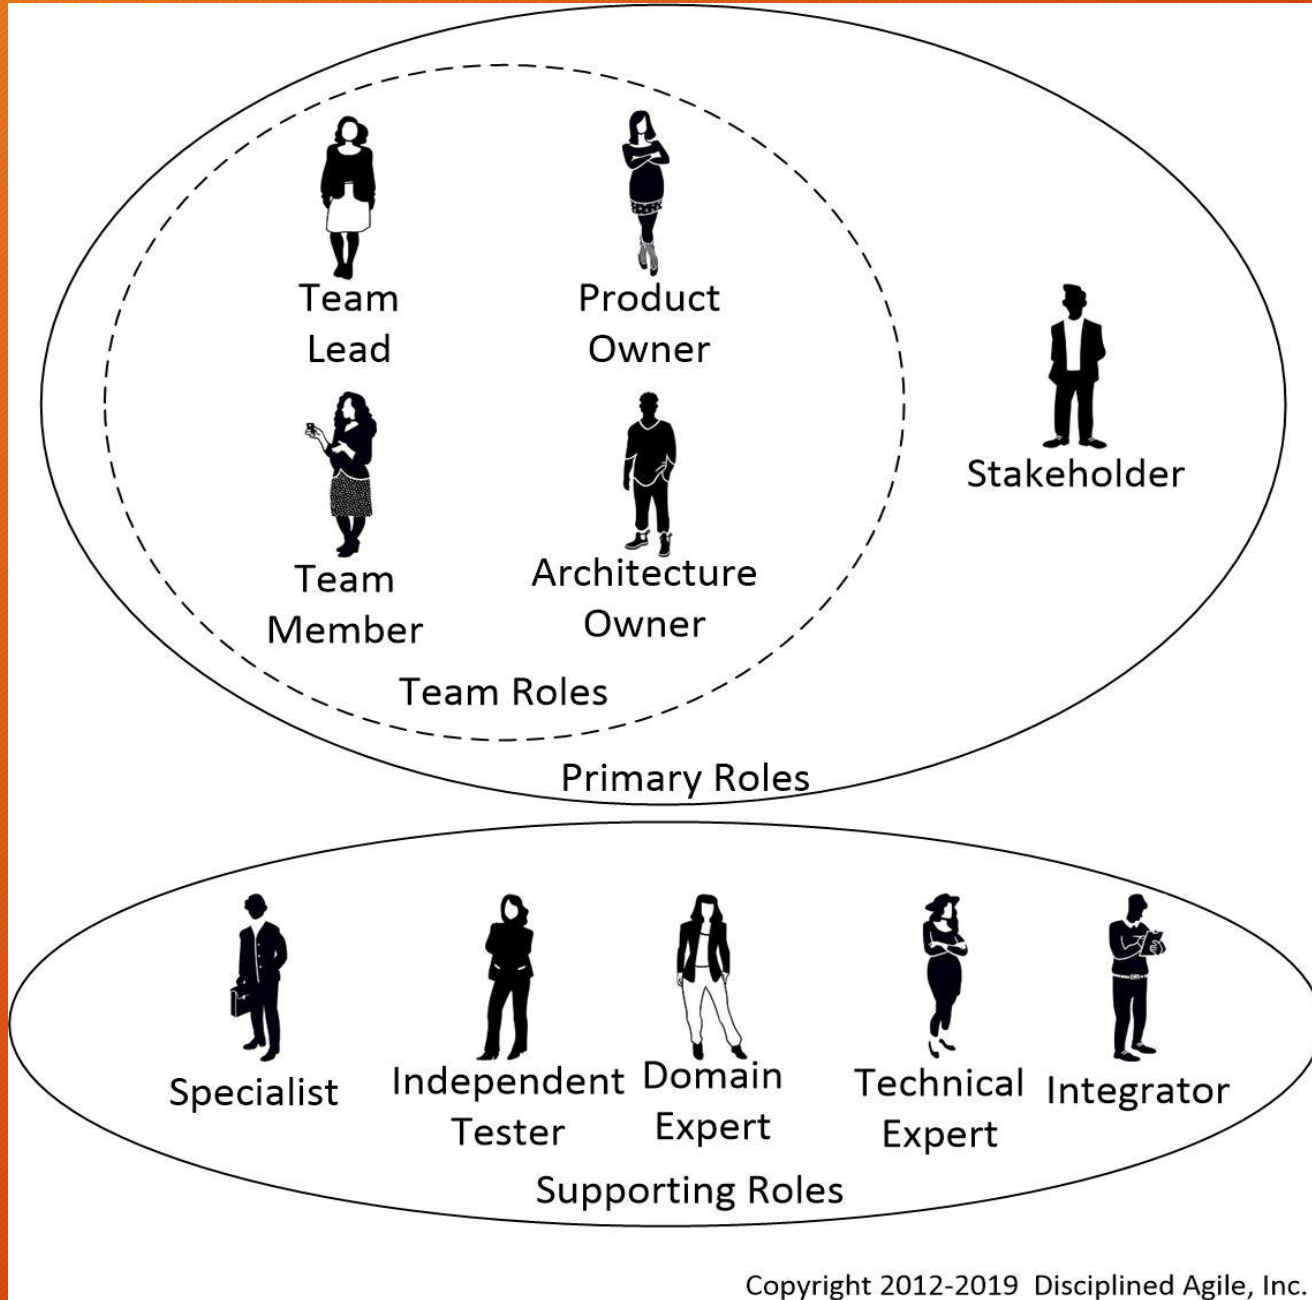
Team Lead

Product Owner

Team Member

Architecture Owner

Team Roles

Stakeholder

Primary Roles

Specialist

Independent Tester

Domain Expert

Technical Expert

Integrator

Supporting Roles

Copyright 2012-2019 Disciplined Agile, Inc.